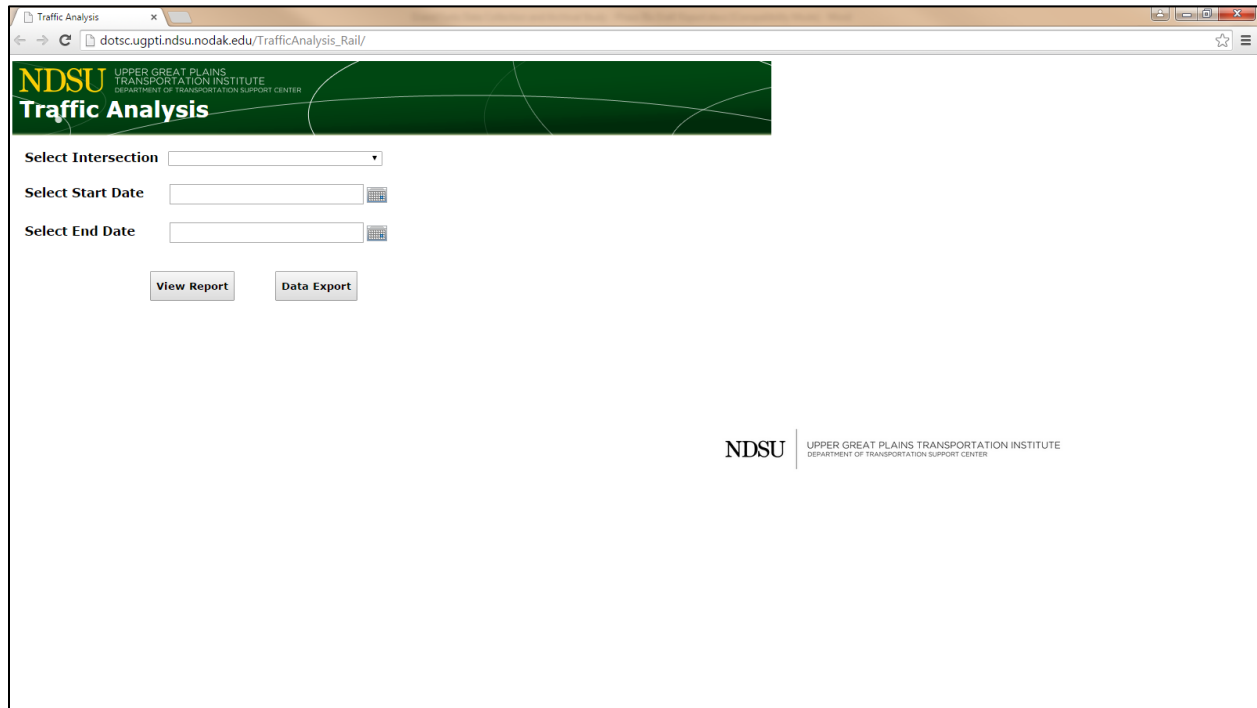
Traffic Analysis ×

dotsc.ugpti.ndsu.nodak.edu/TrafficAnalysis_Rail/

NDSU UPPER GREAT PLAINS TRANSPORTATION INSTITUTE DEPARTMENT OF TRANSPORTATION SUPPORT CENTER

Traffic Analysis

Select Intersection

Select Start Date

Select End Date

View Report

Data Export

NDSU UPPER GREAT PLAINS TRANSPORTATION INSTITUTE DEPARTMENT OF TRANSPORTATION SUPPORT CENTER